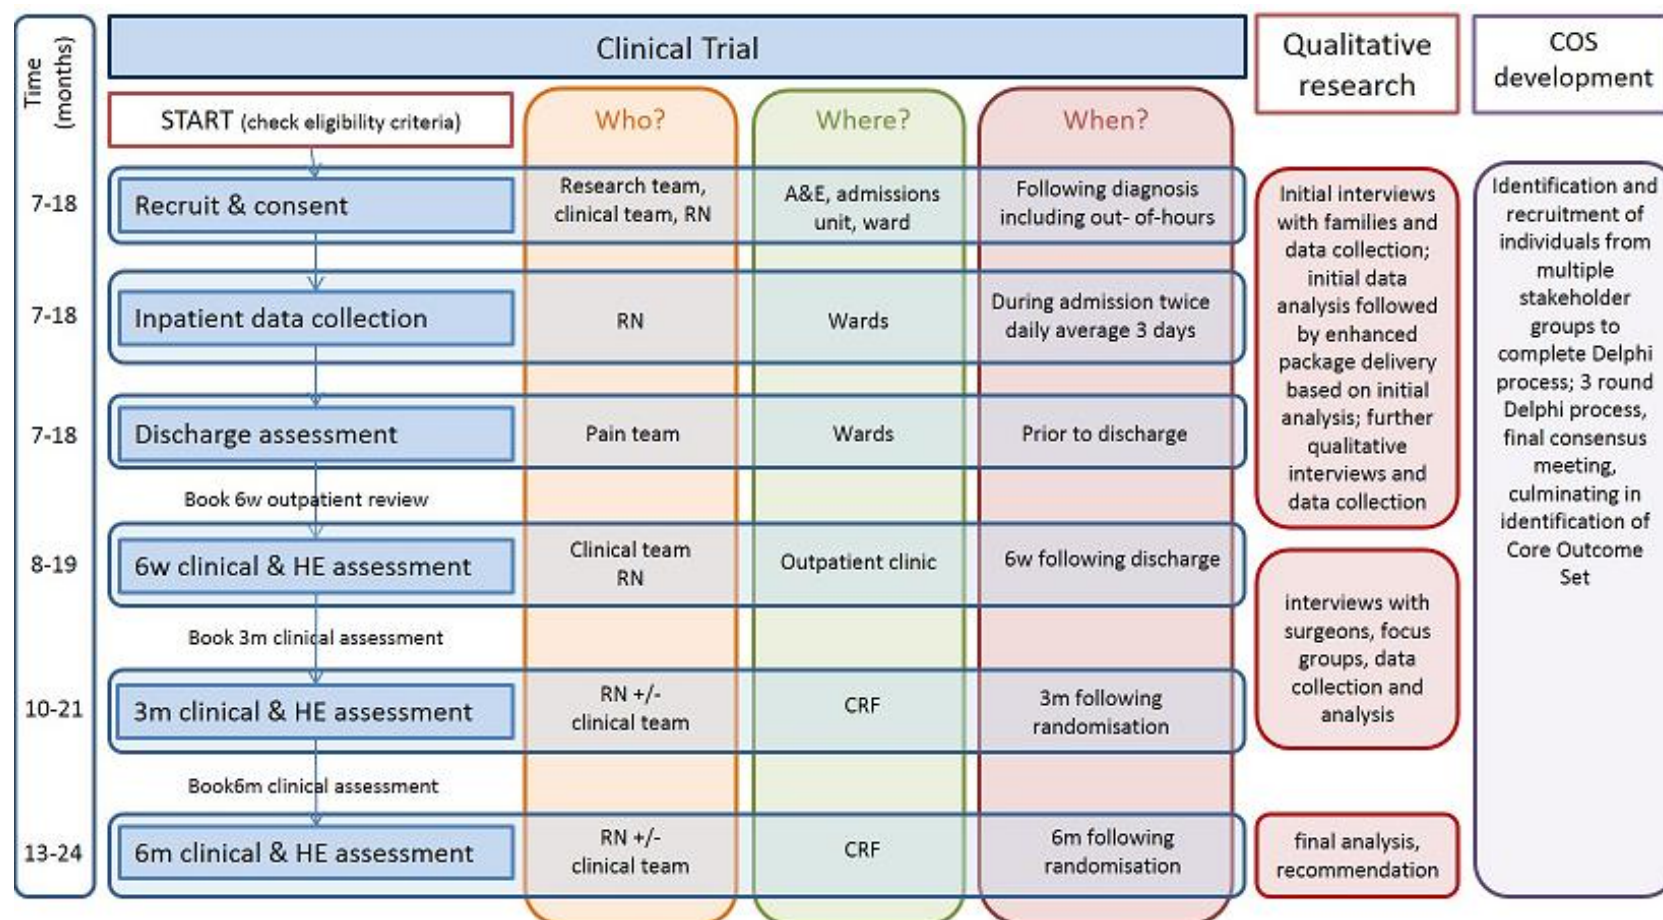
Time (months)

Clinical Trial

Qualitative research

COS development

START (check eligibility criteria)

Who?

Where?

When?

7-18

Recruit & consent

Research team, clinical team, RN

A&E, admissions unit, ward

Following diagnosis including out- of-hours

Initial interviews with families and data collection; initial data analysis followed by enhanced package delivery based on initial analysis; further qualitative interviews and data collection

Identification and recruitment of individuals from multiple stakeholder groups to complete Delphi process; 3 round Delphi process, final consensus meeting, culminating in identification of Core Outcome Set

7-18

Inpatient data collection

RN

Wards

During admission twice daily average 3 days

7-18

Discharge assessment

Pain team

Wards

Prior to discharge

Book 6w outpatient review

8-19

6w clinical & HE assessment

Clinical team RN

Outpatient clinic

6w following discharge

interviews with surgeons, focus groups, data collection and analysis

Book 3m clinical assessment

10-21

3m clinical & HE assessment

RN +/- clinical team

CRF

3m following randomisation

Book6m clinical assessment

13-24

6m clinical & HE assessment

RN +/- clinical team

CRF

6m following randomisation

final analysis, recommendation